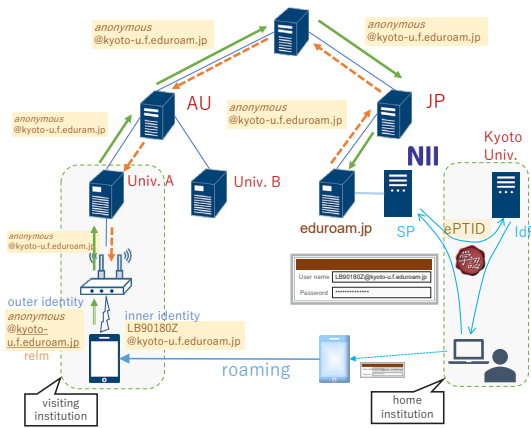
anonymous
@kyoto-u.f.eduroam.jp

anonymous
@kyoto-u.f.eduroam.jp

AU

JP

anonymous
@kyoto-u.f.eduram.jp

anonymous
@kyoto-u.f.eduroam.jp

NII

Kyoto Univ.

Univ. A

Univ. B

eduroam.jp

SP

ePTID

IdP

anonymous
@kyoto-u.f.eduroam.jp

User name LB90180Z@kyoto-u.f.eduroam.jp
Password ••••••••••••••••

outer identity
anonymous
@kyoto-u.f.eduroam.jp
relm

inner identity
LB90180Z
@kyoto-u.f.eduroam.jp

roaming

visiting institution

home institution